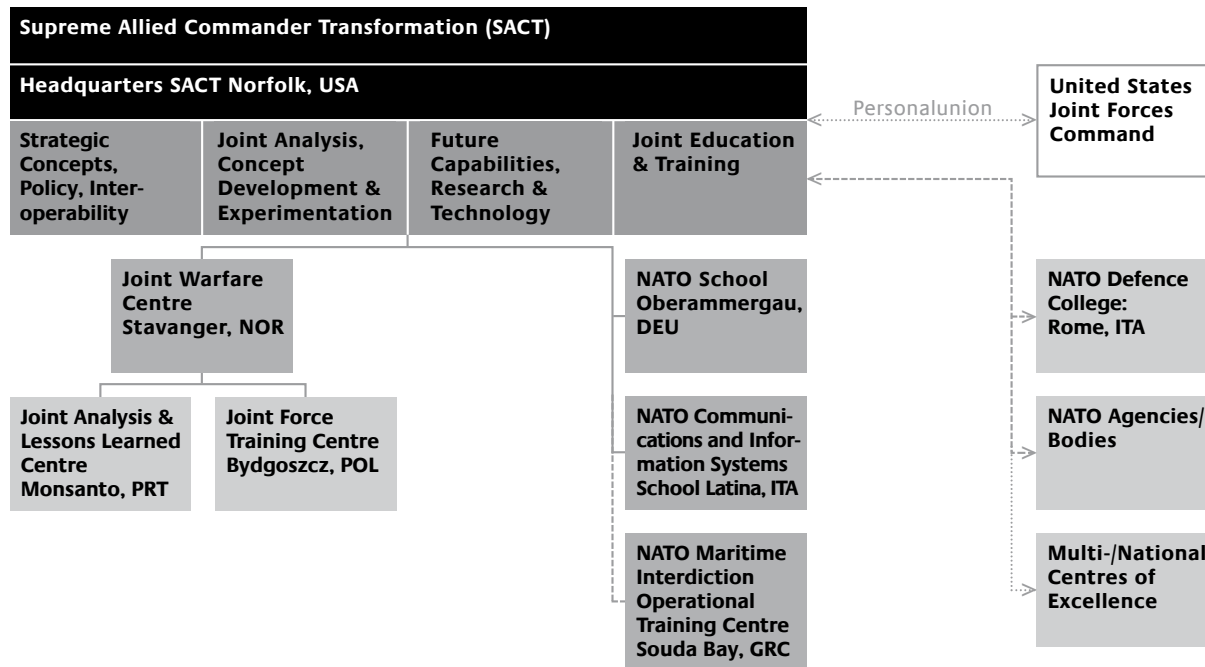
Supreme Allied Commander Transformation (SACT)

Headquarters SACT Norfolk, USA

Personalunion

United States Joint Forces Command

Strategic Concepts, Policy, Interoperability

Joint Analysis, Concept Development & Experimentation

Future Capabilities, Research & Technology

Joint Education & Training

Joint Warfare Centre Stavanger, NOR

NATO School Oberammergau, DEU

NATO Defence College: Rome, ITA

Joint Analysis & Lessons Learned Centre Monsanto, PRT

Joint Force Training Centre Bydgoszcz, POL

NATO Communications and Information Systems School Latina, ITA

NATO Agencies/ Bodies

NATO Maritime Interdiction Operational Training Centre Souda Bay, GRC

Multi-/National Centres of Excellence